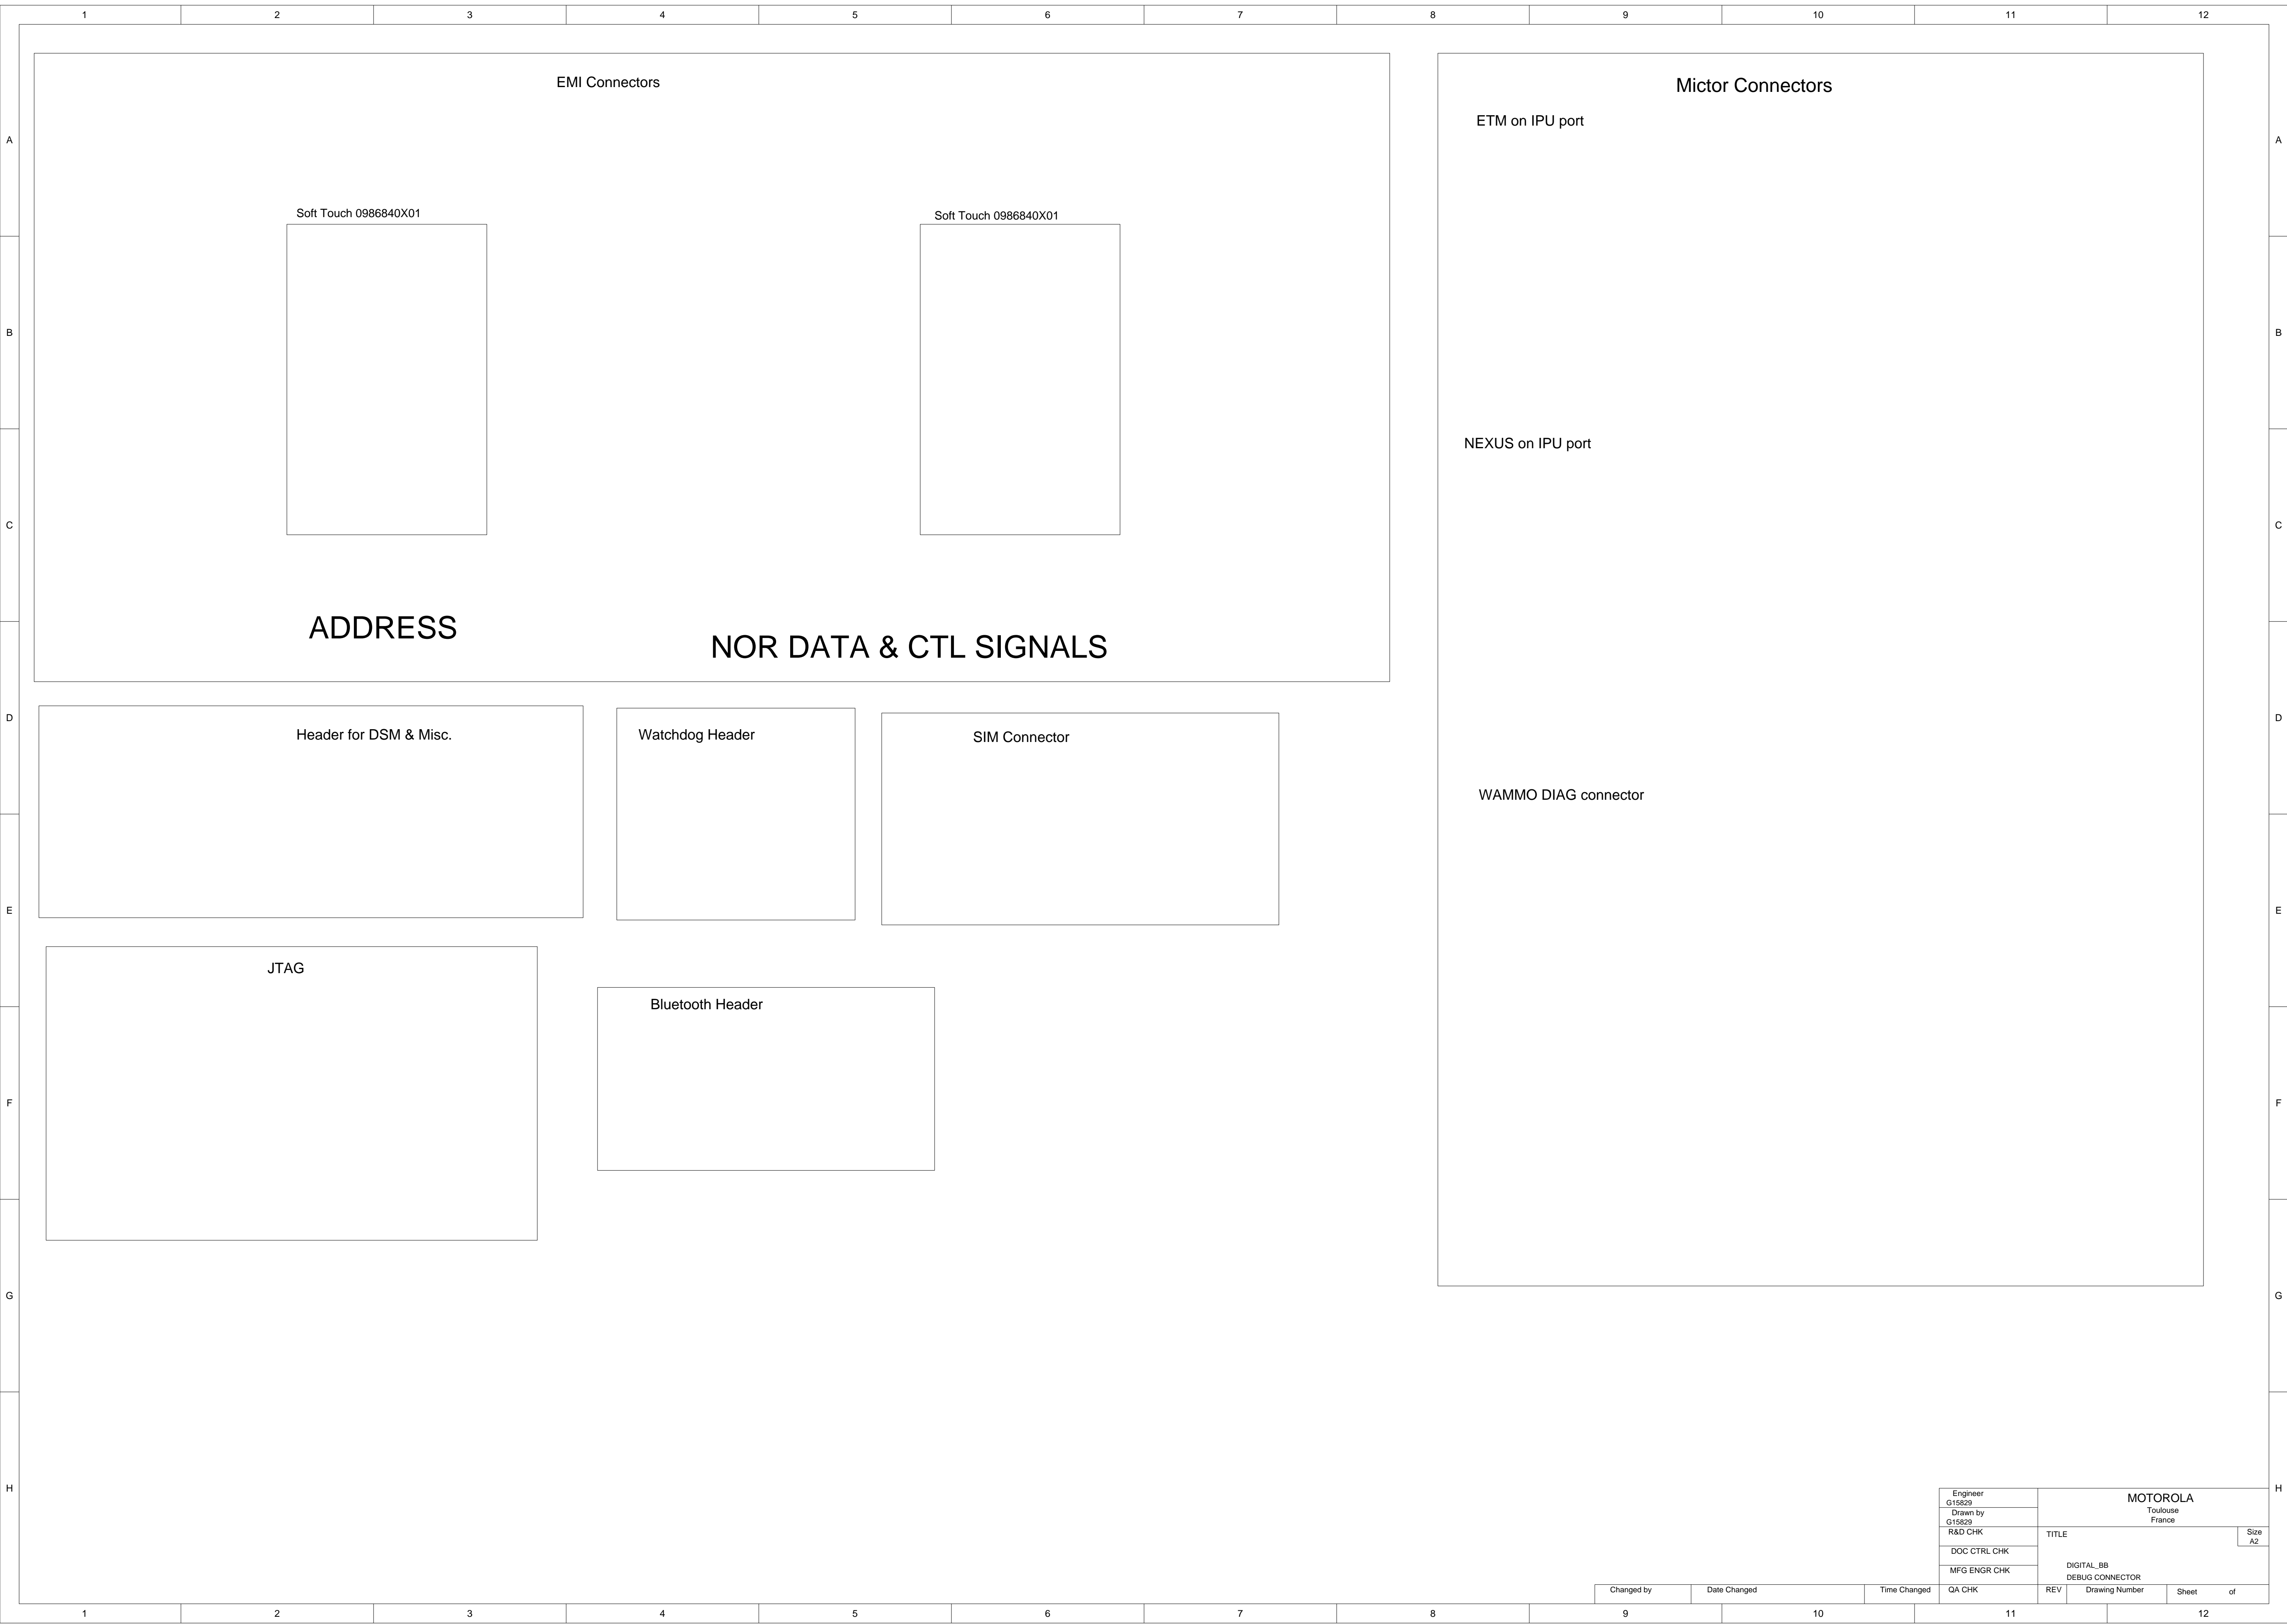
1 2 3 4 5 6 7 8 9 10 11 12

A

EMI Connectors

Soft Touch 0986840X01

Soft Touch 0986840X01

ADDRESS

NOR DATA & CTL SIGNALS

Mictor Connectors

ETM on IPU port

NEXUS on IPU port

WAMMO DIAG connector

Header for DSM & Misc.

Watchdog Header

SIM Connector

JTAG

Bluetooth Header

B

C

D

E

F

G

H

Engineer
G15829
Drawn by
G15829
R&D CHK
DOC CTRL CHK
MFG ENGR CHK
QA CHK

MOTOROLA
Toulouse
France

TITLE

Size
A2

DIGITAL_BB
DEBUG CONNECTOR

Changed by | Date Changed | Time Changed

REV | Drawing Number | Sheet of

1 2 3 4 5 6 7 8 9 10 11 12